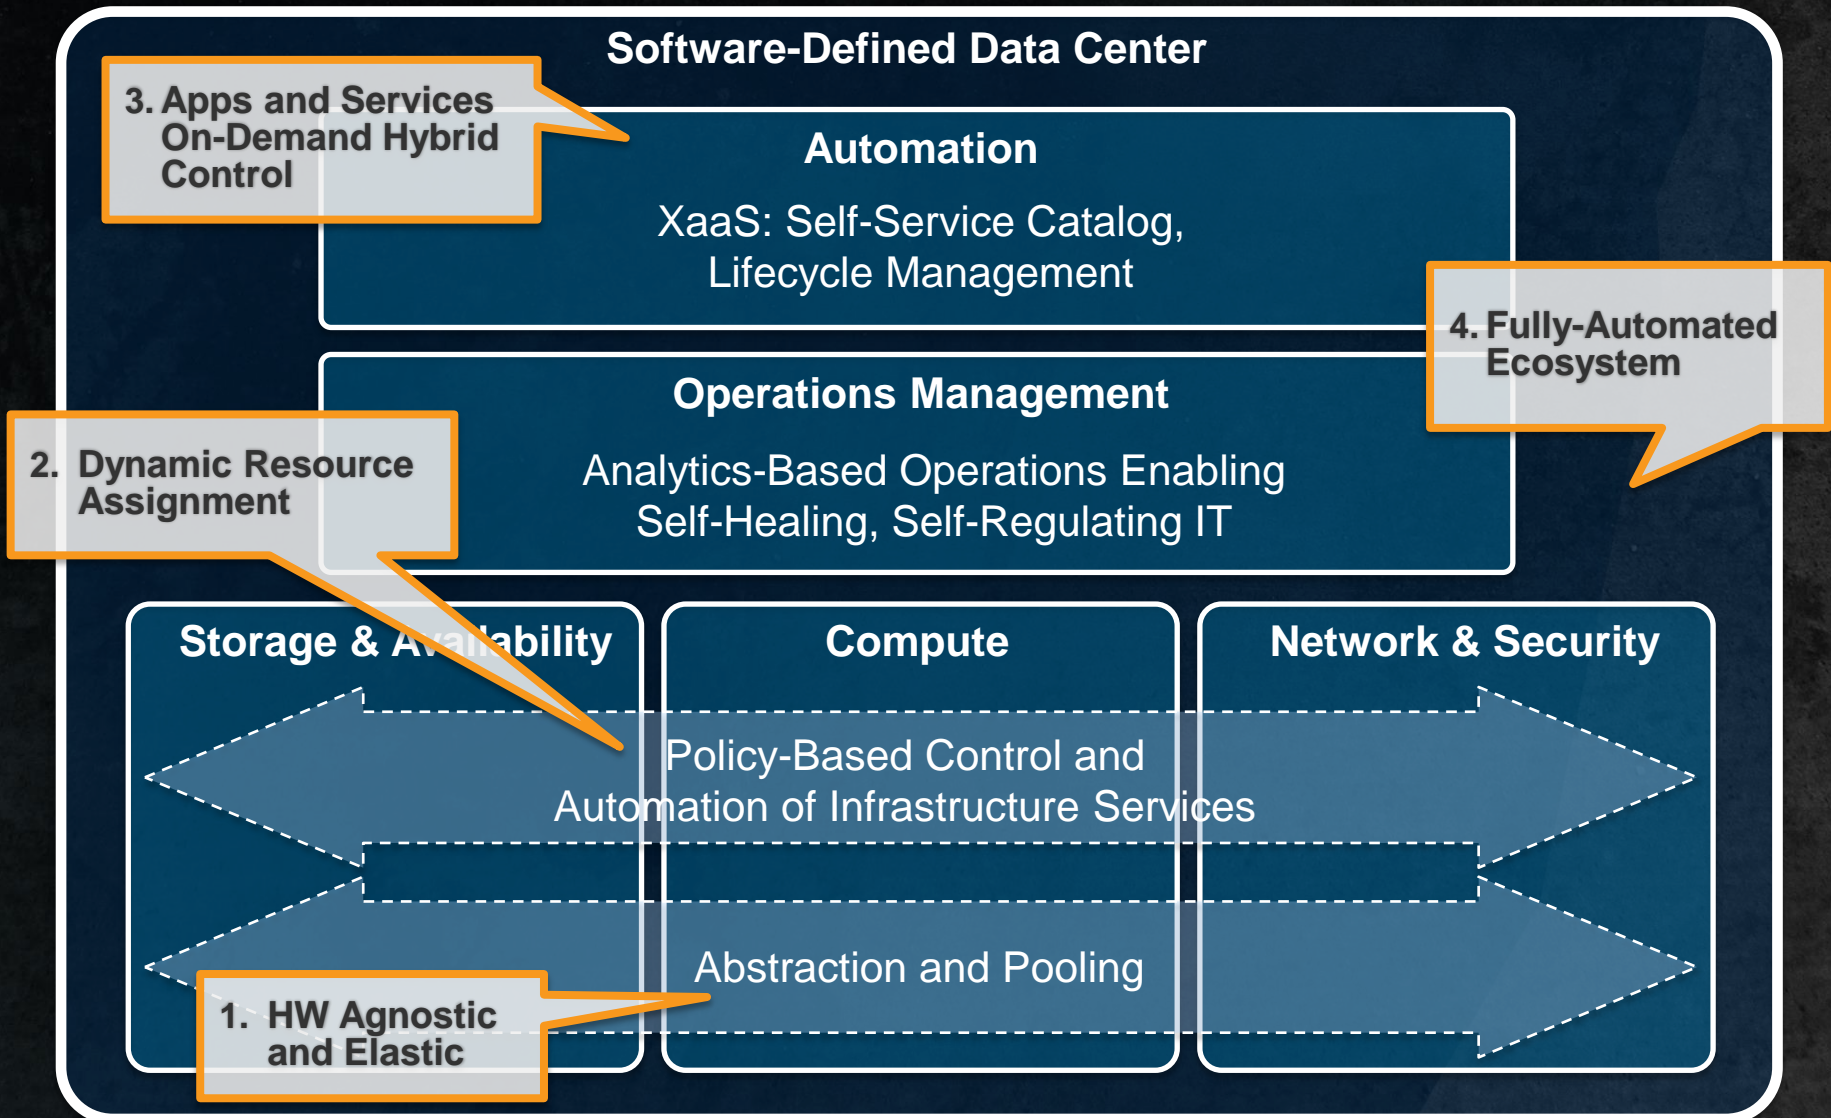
Software-Defined Data Center

3. Apps and Services On-Demand Hybrid Control

Automation

XaaS: Self-Service Catalog, Lifecycle Management

4. Fully-Automated Ecosystem

Operations Management

2. Dynamic Resource Assignment

Analytics-Based Operations Enabling Self-Healing, Self-Regulating IT

Storage & Availability

Compute

Network & Security

Policy-Based Control and Automation of Infrastructure Services

Abstraction and Pooling

1. HW Agnostic and Elastic